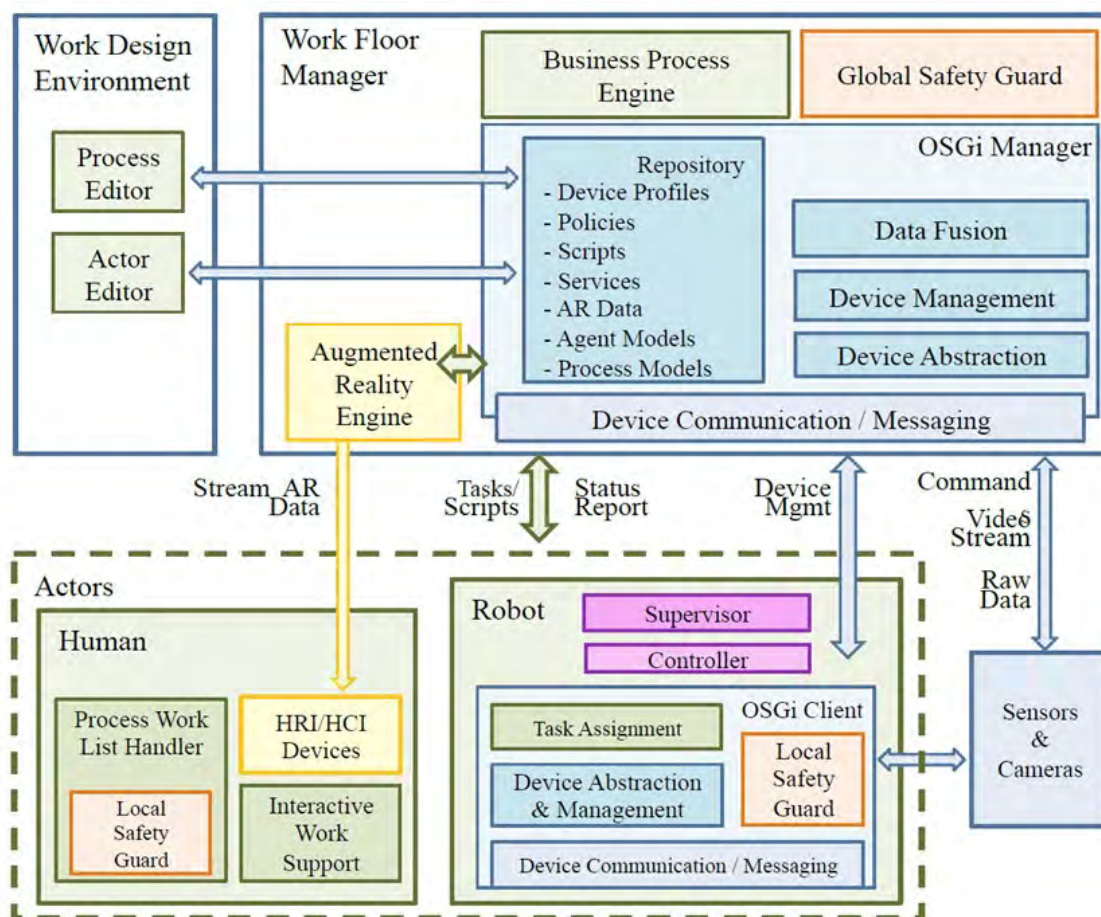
Work Design Environment

Process Editor

Actor Editor

Work Floor Manager

Business Process Engine

Global Safety Guard

OSGi Manager

Repository
- Device Profiles
- Policies
- Scripts
- Services
- AR Data
- Agent Models
- Process Models

Data Fusion

Device Management

Device Abstraction

Augmented Reality Engine

Device Communication / Messaging

Stream AR Data

Tasks/ Scripts

Status Report

Device Mgmt

Command

Video Stream

Raw Data

Actors

Human

Process Work List Handler

Local Safety Guard

HRI/HCI Devices

Interactive Work Support

Robot

Supervisor

Controller

OSGi Client

Task Assignment

Device Abstraction & Management

Local Safety Guard

Device Communication / Messaging

Sensors & Cameras